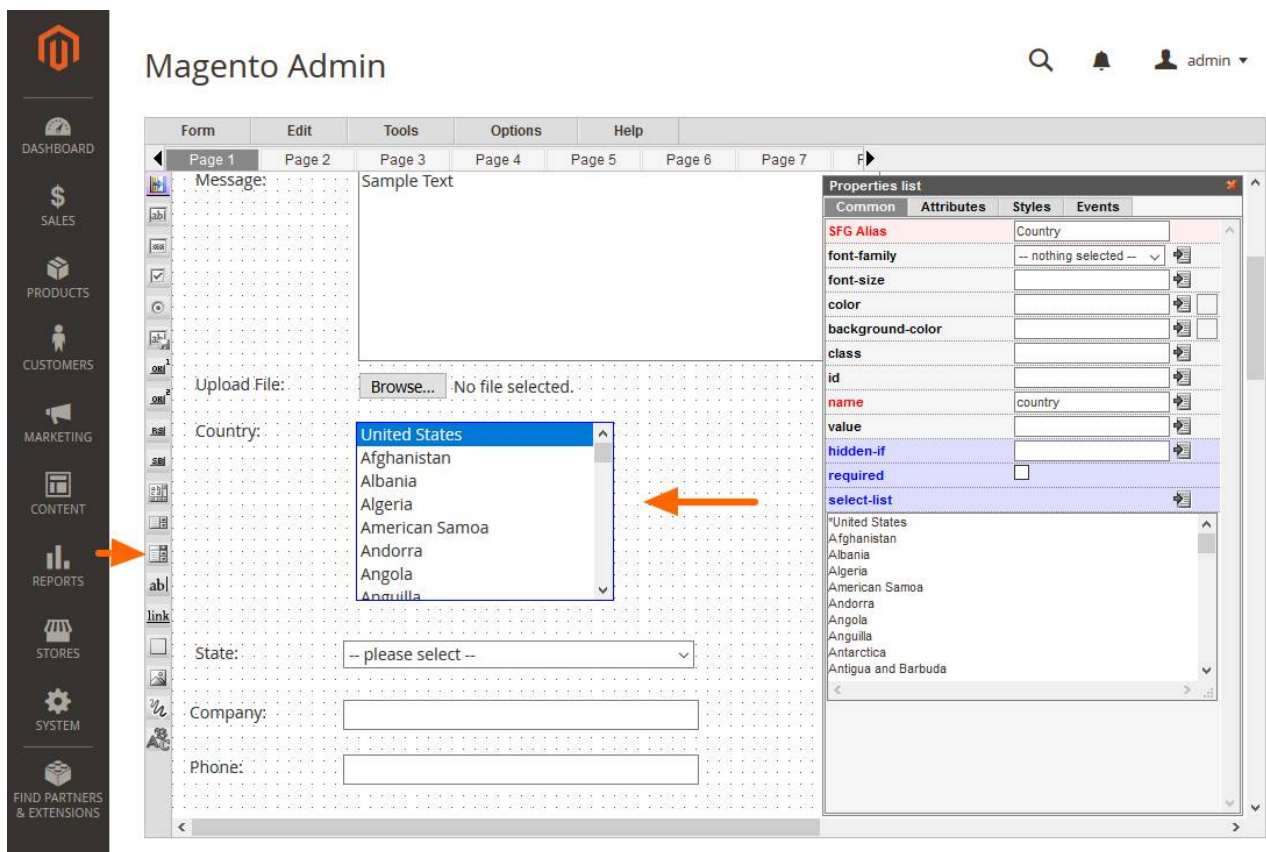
DASHBOARD
SALES
PRODUCTS
CUSTOMERS
MARKETING
CONTENT
REPORTS
STORES
SYSTEM
FIND PARTNERS & EXTENSIONS

Magento Admin

admin ▾

Form Edit Tools Options Help

Page 1 Page 2 Page 3 Page 4 Page 5 Page 6 Page 7 F

abl
link

Message: Sample Text

Upload File: Browse... No file selected.

Country:
United States
Afghanistan
Albania
Algeria
American Samoa
Andorra
Angola
Anguilla

State: -- please select --

Company:

Phone:

Properties list

Common Attributes Styles Events

| SFG Alias | Country |
|---|---|
| font-family | -- nothing selected -- |
| font-size | |
| color | |
| background-color | |
| class | |
| id | |
| name | country |
| value | |
| hidden-if | |
| required | |
| select-list | |

*United States
Afghanistan
Albania
Algeria
American Samoa
Andorra
Angola
Anguilla
Antarctica
Antigua and Barbuda